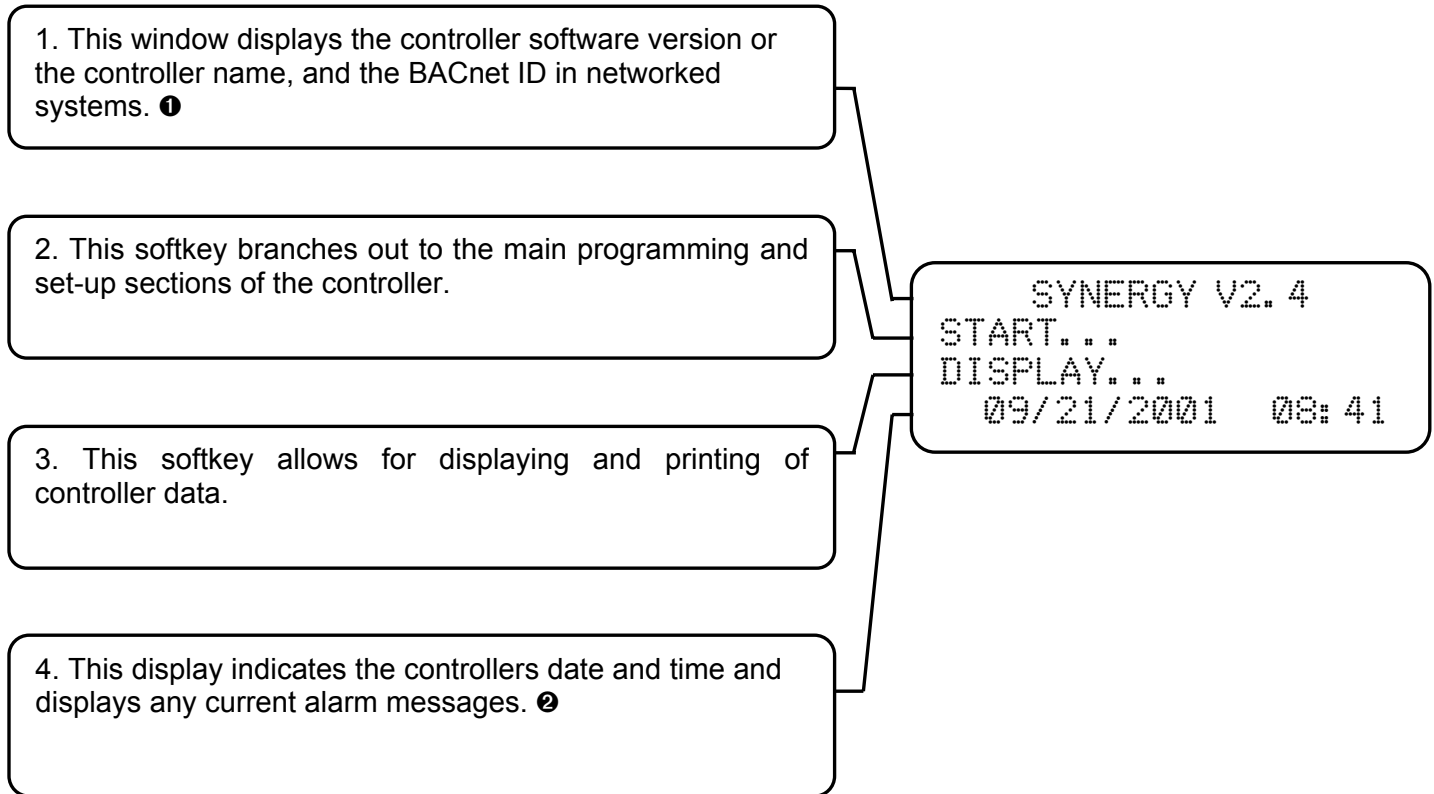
1. This window displays the controller software version or the controller name, and the BACnet ID in networked systems. ❶

2. This softkey branches out to the main programming and set-up sections of the controller.

3. This softkey allows for displaying and printing of controller data.

4. This display indicates the controllers date and time and displays any current alarm messages. ❷

SYNERGY V2.4
START...
DISPLAY...
09/21/2001 08:41